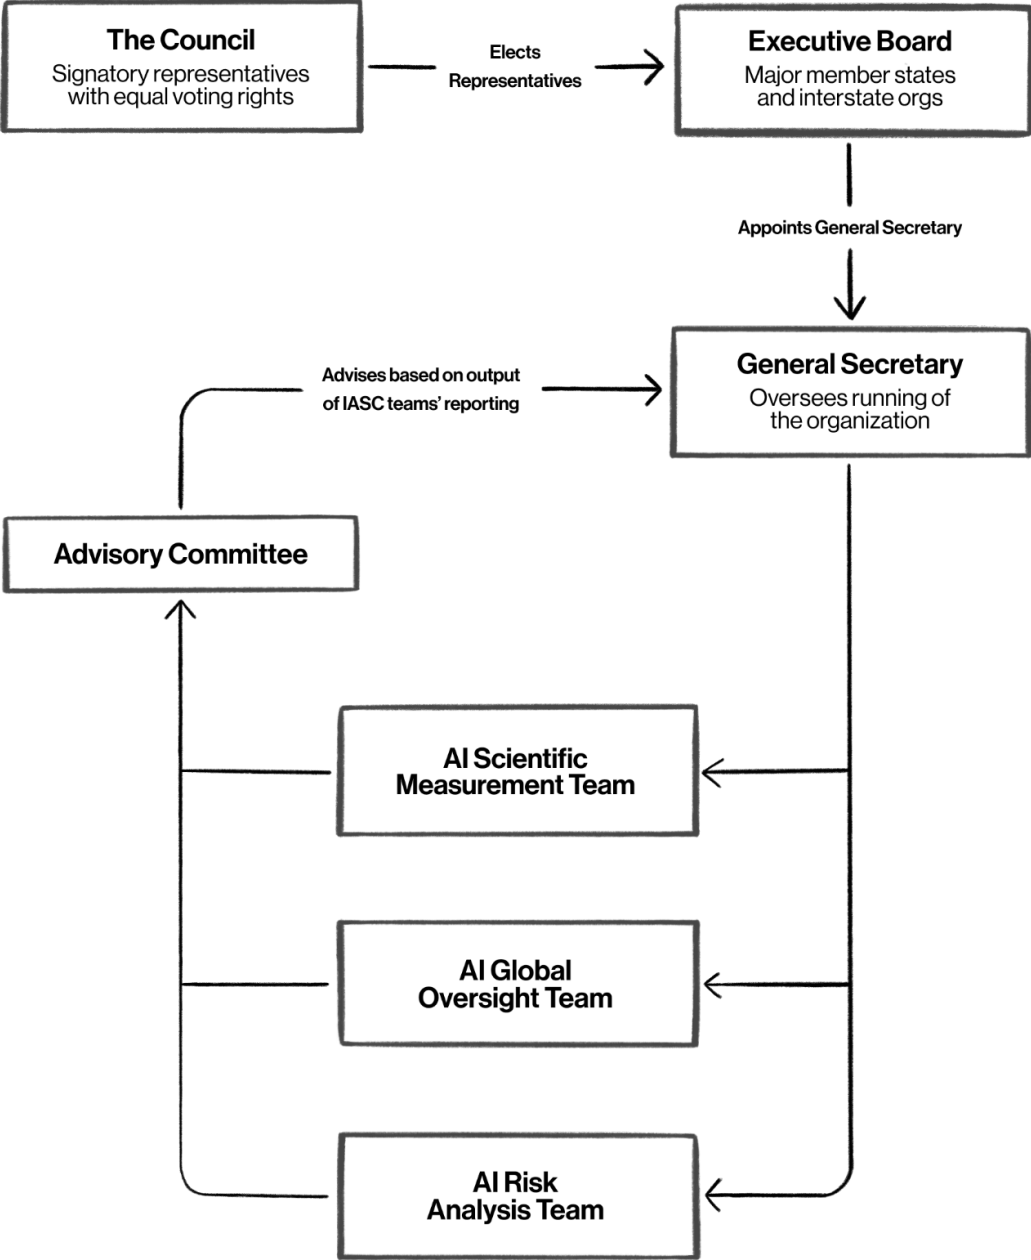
The Council
Signatory representatives with equal voting rights

Elects Representatives

Executive Board
Major member states and interstate orgs

Appoints General Secretary

Advises based on output of IASC teams' reporting

General Secretary
Oversees running of the organization

Advisory Committee

AI Scientific Measurement Team

AI Global Oversight Team

AI Risk Analysis Team